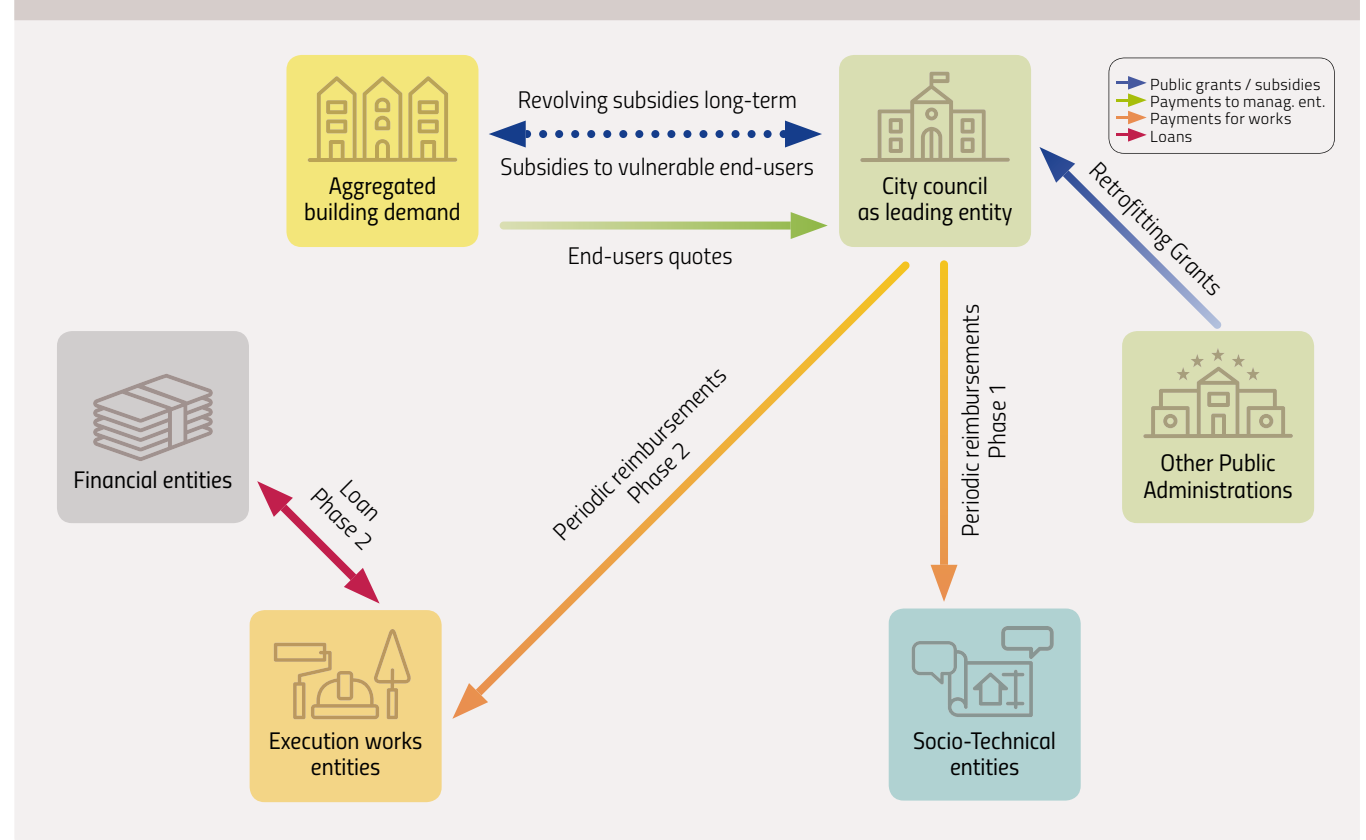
Aggregated building demand

Revolving subsidies long-term

Subsidies to vulnerable end-users

End-users quotes

City council as leading entity

Public grants / subsidies
Payments to manag. ent.
Payments for works
Loans

Retrofitting Grants

Other Public Administrations

Financial entities

Loan
Phase 2

Periodic reimbursements
Phase 2

Periodic reimbursements
Phase 1

Execution works entities

Socio-Technical entities